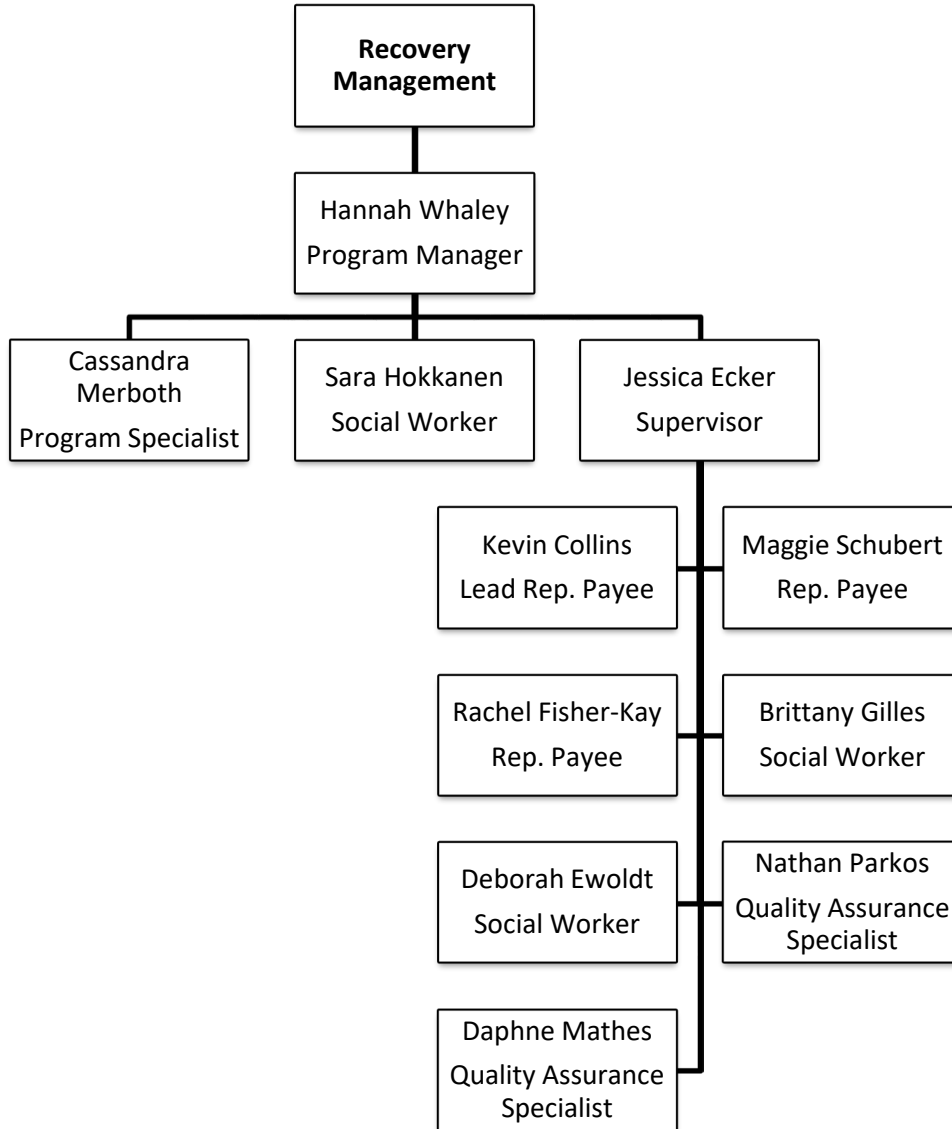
**Recovery Management**

Hannah Whaley
Program Manager

Cassandra Merboth
Program Specialist

Sara Hokkanen
Social Worker

Jessica Ecker
Supervisor

Kevin Collins
Lead Rep. Payee

Maggie Schubert
Rep. Payee

Rachel Fisher-Kay
Rep. Payee

Brittany Gilles
Social Worker

Deborah Ewoldt
Social Worker

Nathan Parkos
Quality Assurance Specialist

Daphne Mathes
Quality Assurance Specialist